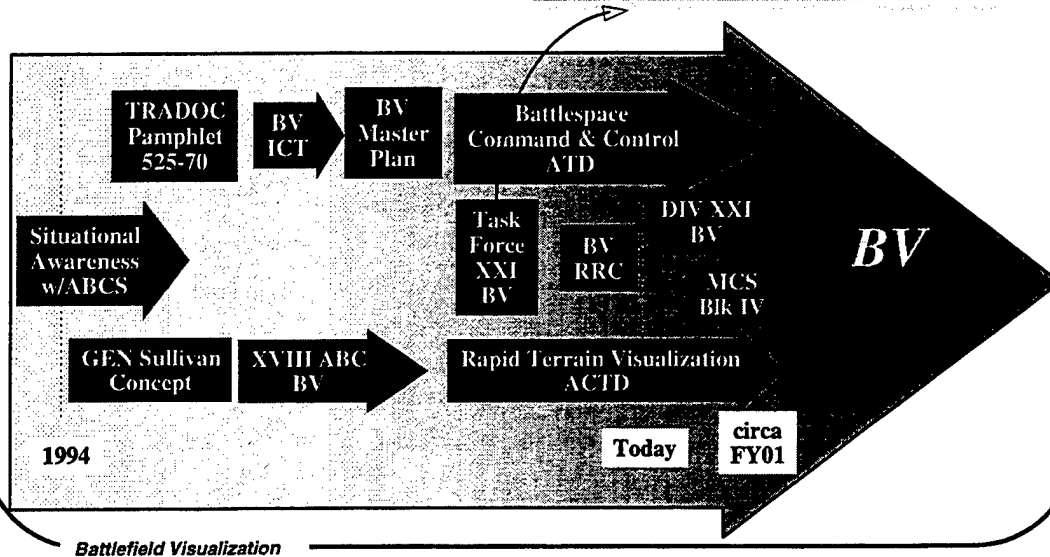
TRADOC Pamphlet 525-70

BV ICT

BV Master Plan

Battlespace Command & Control ATD

Situational Awareness w/ABCS

Task Force XXI BV

BV RRC

DIV XXI BV

MCS Blk IV

BV

GEN Sullivan Concept

XVIII ABC BV

Rapid Terrain Visualization ACTD

1994

Today

circa FY01

Battlefield Visualization